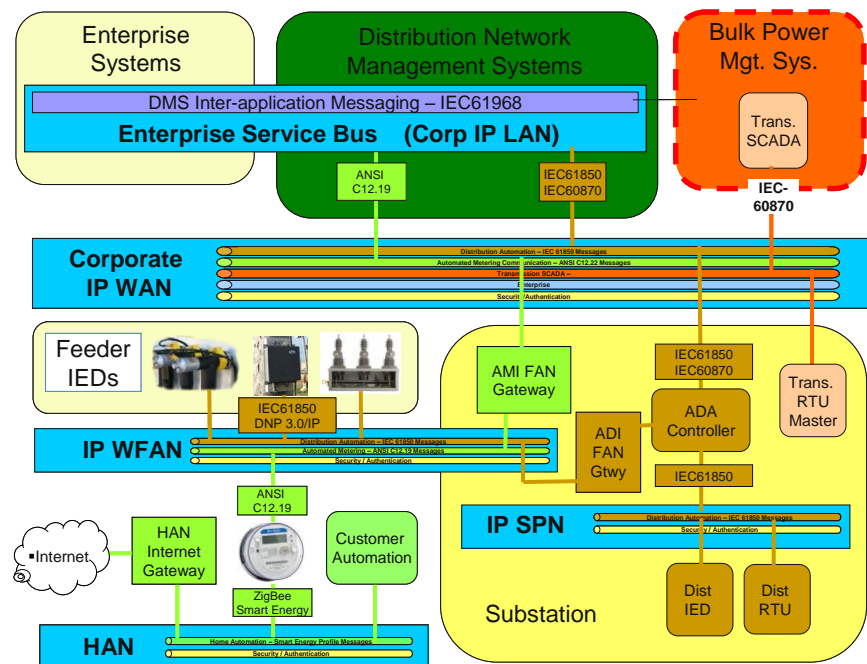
Enterprise Systems

Distribution Network Management Systems

Bulk Power Mgt. Sys.

DMS Inter-application Messaging – IEC61968

Enterprise Service Bus (Corp IP LAN)

Trans. SCADA

ANSI C12.19

IEC61850 IEC60870

IEC-60870

Corporate IP WAN

Distribution Automation – IEC 61850 Messages
Automated Metering Communication – ANSI C12.22 Messages
Transmission SCADA –
Enterprise
Security / Authentication

Feeder IEDs

AMI FAN Gateway

IEC61850 IEC60870

Trans. RTU Master

IEC61850 DNP 3.0/IP

ADA Controller

ADI FAN Gtwy

IP WFAN

Distribution Automation – IEC 61850 Messages
Automated Metering – ANSI C12.19 Messages
Security / Authentication

IEC61850

ANSI C12.19

IP SPN

Distribution Automation – IEC 61850 Messages
Security / Authentication

Internet

HAN Internet Gateway

Customer Automation

ZigBee Smart Energy

Substation

Dist IED

Dist RTU

HAN

Home Automation – Smart Energy Profile Messages
Security / Authentication